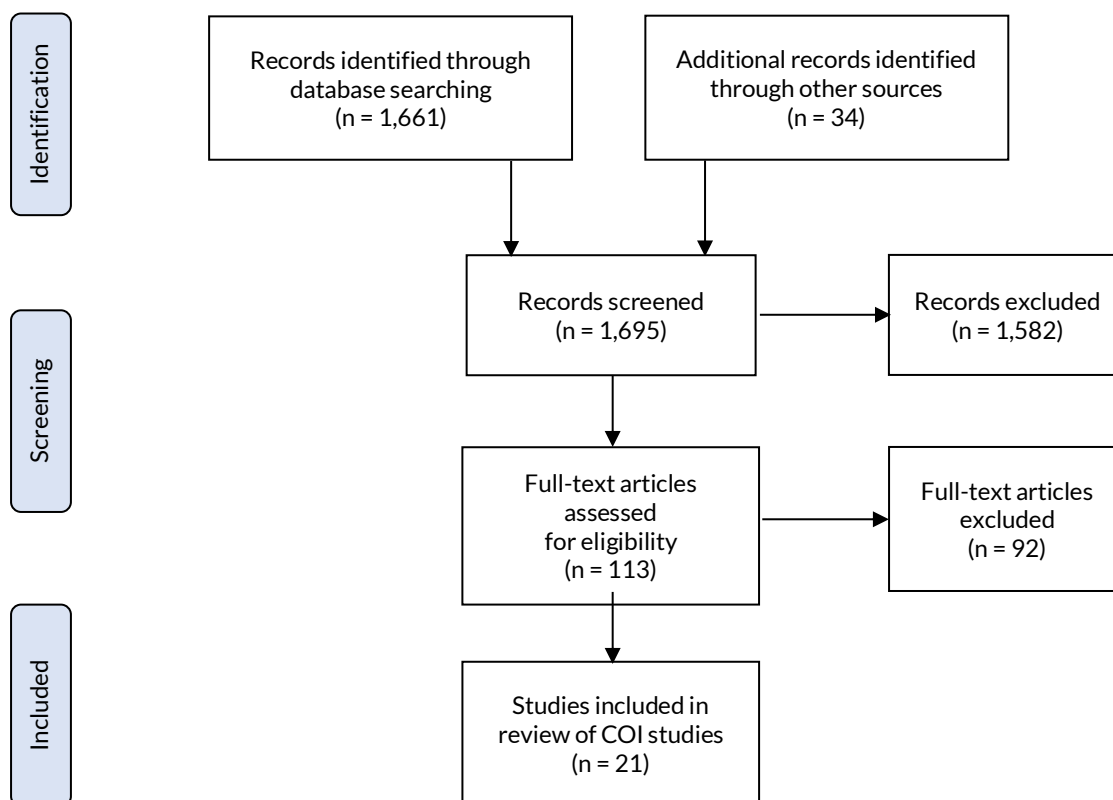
Identification

Records identified through database searching (n = 1,661)

Additional records identified through other sources (n = 34)

Screening

Records screened (n = 1,695)

Records excluded (n = 1,582)

Full-text articles assessed for eligibility (n = 113)

Full-text articles excluded (n = 92)

Included

Studies included in review of COI studies (n = 21)